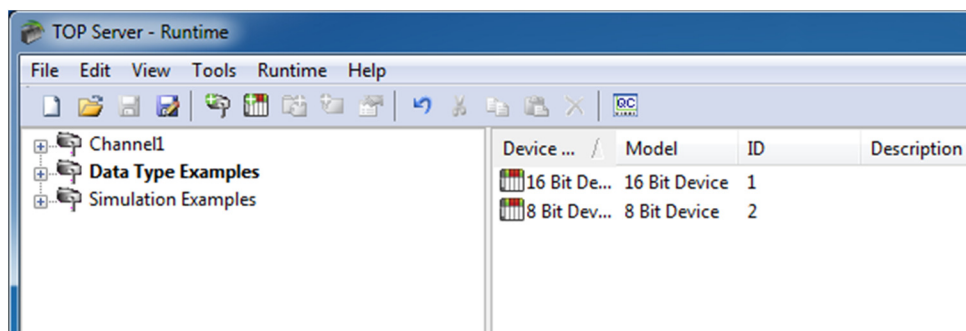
TOP Server - Runtime

File Edit View Tools Runtime Help

QC

Channel1
Data Type Examples
Simulation Examples

| Device ... | Model | ID | Description |
|---|---|---|---|
| 16 Bit De... | 16 Bit Device | 1 | |
| 8 Bit Dev... | 8 Bit Device | 2 | |